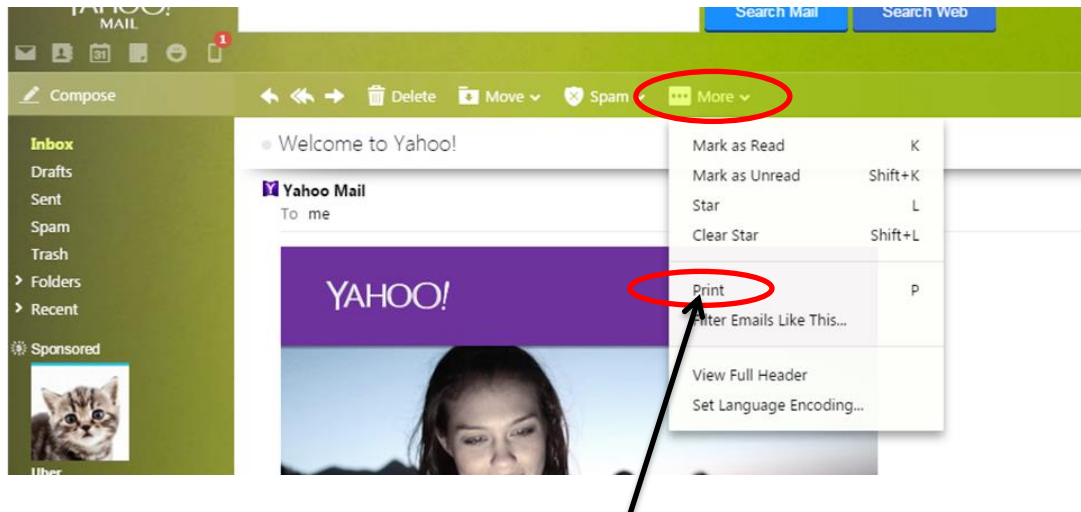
YAHOO!
MAIL

Search Mail
Search Web

31
1

Compose
Delete
Move
Spam
More

Inbox
Drafts
Sent
Spam
Trash
Folders
Recent
Sponsored
Uber

Welcome to Yahoo!

Yahoo Mail
To me

YAHOO!

| | |
|---|---|
| Mark as Read | K |
| Mark as Unread | Shift+K |
| Star | L |
| Clear Star | Shift+L |
| Print | P |
| Filter Emails Like This... | |
| View Full Header | |
| Set Language Encoding... | |